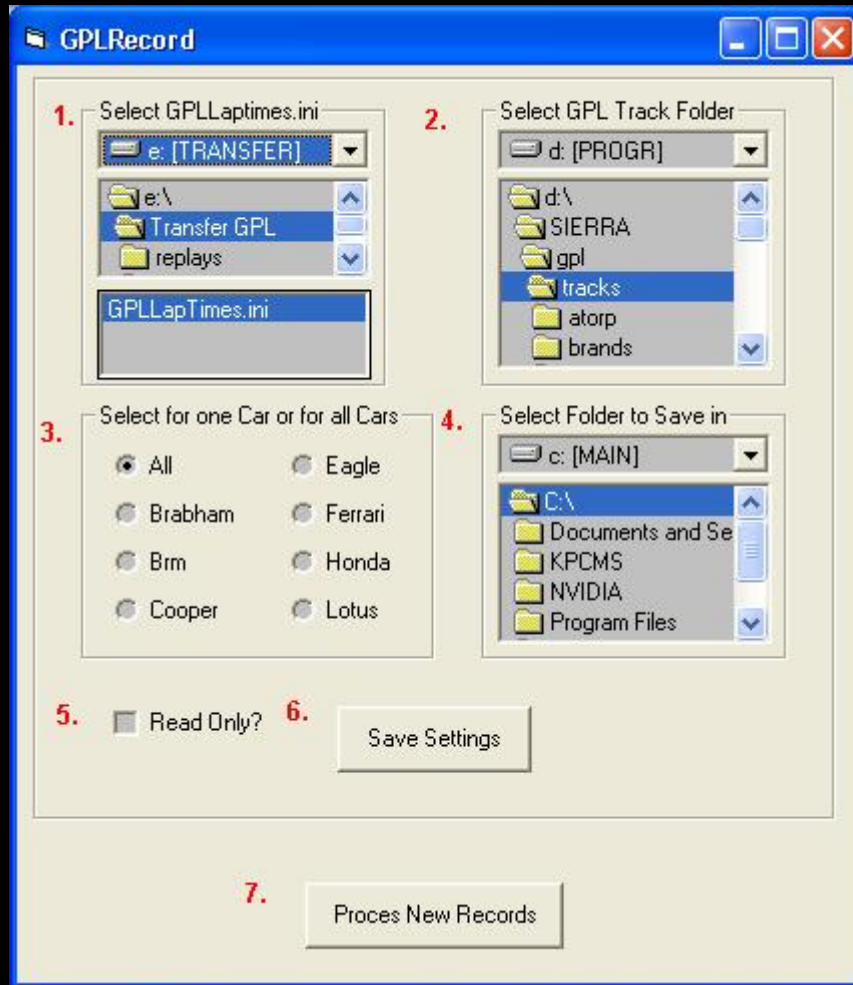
GPLRecord

1. Select GPLLaptimes.ini
e: [TRANSFER]
e:\
Transfer GPL
replays
GPLLapTimes.ini

2. Select GPL Track Folder
d: [PROGR]
d:\
SIERRA
gpl
tracks
atorp
brands

3. Select for one Car or for all Cars
All
Eagle
Brabham
Ferrari
Brm
Honda
Cooper
Lotus

4. Select Folder to Save in
c: [MAIN]
C:\
Documents and Se
KPCMS
NVIDIA
Program Files

5. Read Only?

6. Save Settings

7. Proces New Records